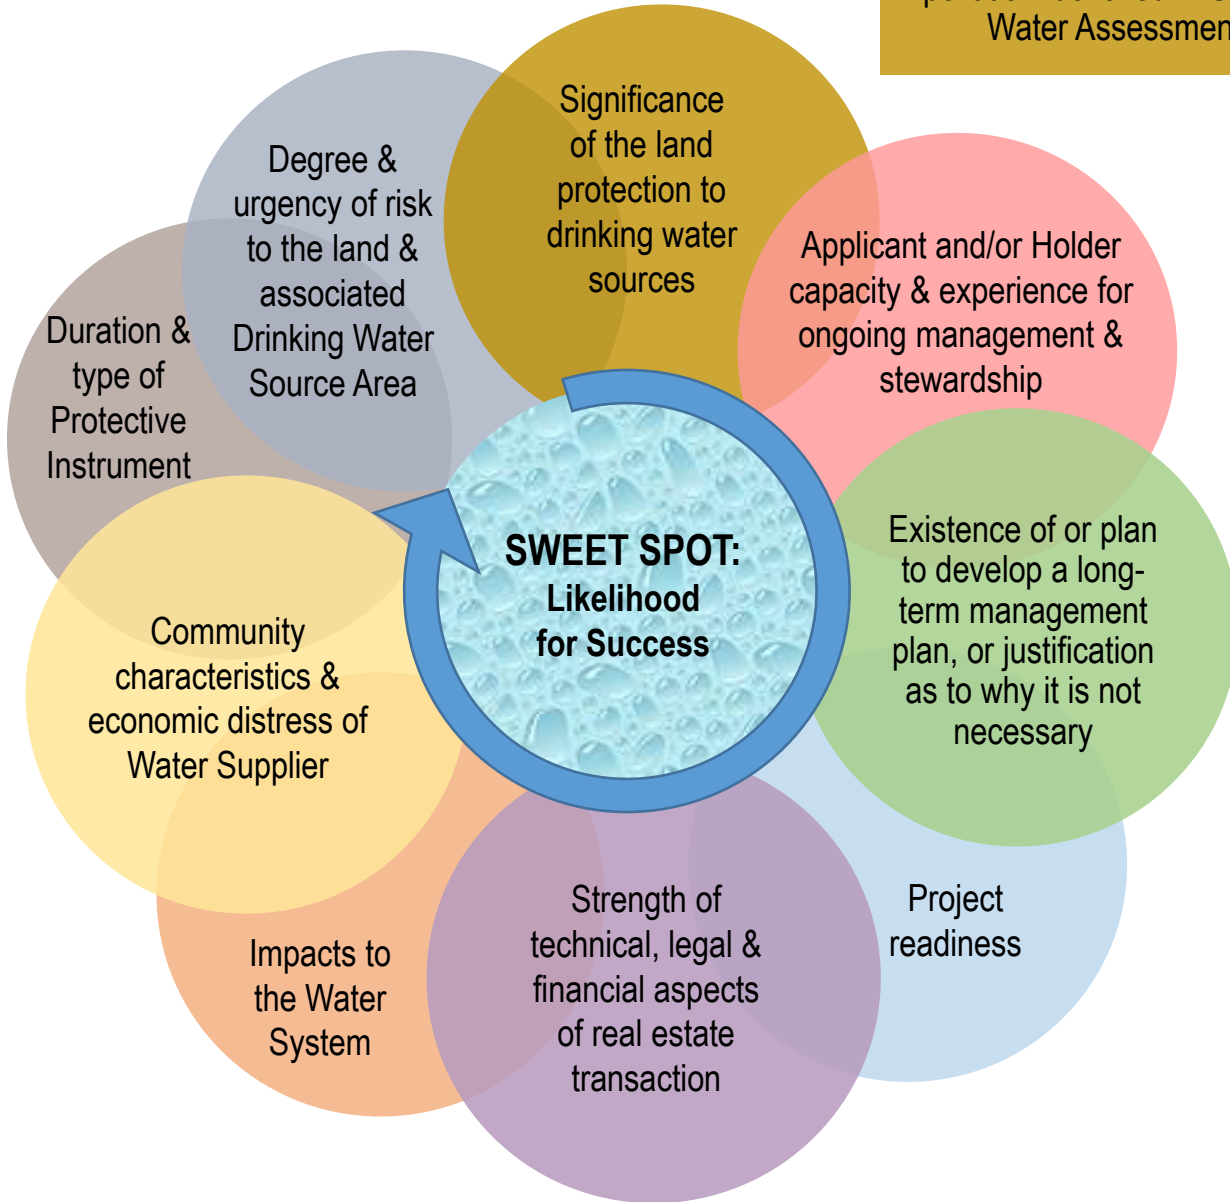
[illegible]
Water Assessmen

Significance of the land protection to drinking water sources

Applicant and/or Holder capacity & experience for ongoing management & stewardship

Existence of or plan to develop a long-term management plan, or justification as to why it is not necessary

Project readiness

Strength of technical, legal & financial aspects of real estate transaction

Impacts to the Water System

Community characteristics & economic distress of Water Supplier

Duration & type of Protective Instrument

Degree & urgency of risk to the land & associated Drinking Water Source Area

SWEET SPOT:
Likelihood for Success